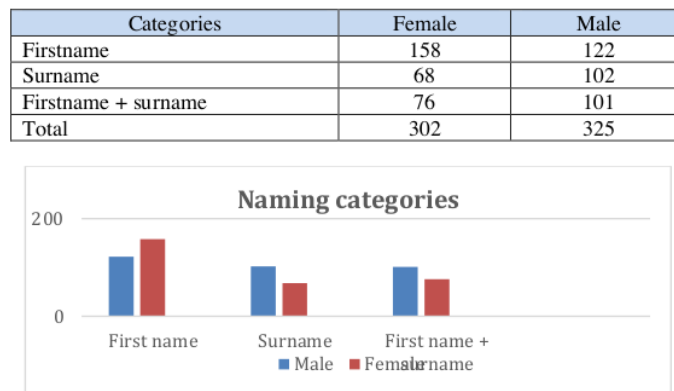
| Categories | Female | Male |
|---|---|---|
| Firstname | 158 | 122 |
| Surname | 68 | 102 |
| Firstname + surname | 76 | 101 |
| Total | 302 | 325 |

Naming categories

200

0

First name

Surname

First name + surname

Male Female